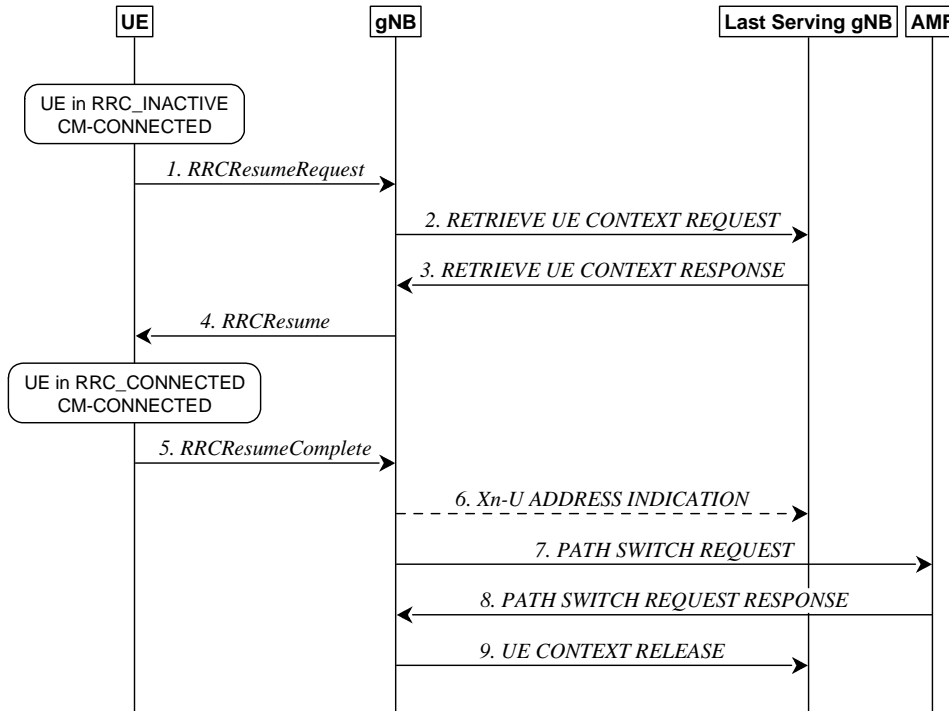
UE

gNB

Last Serving gNB

AMF

UE in RRC_INACTIVE CM-CONNECTED

1. RRCResumeRequest

2. RETRIEVE UE CONTEXT REQUEST

3. RETRIEVE UE CONTEXT RESPONSE

4. RRCResume

UE in RRC_CONNECTED CM-CONNECTED

5. RRCResumeComplete

6. Xn-U ADDRESS INDICATION

7. PATH SWITCH REQUEST

8. PATH SWITCH REQUEST RESPONSE

9. UE CONTEXT RELEASE